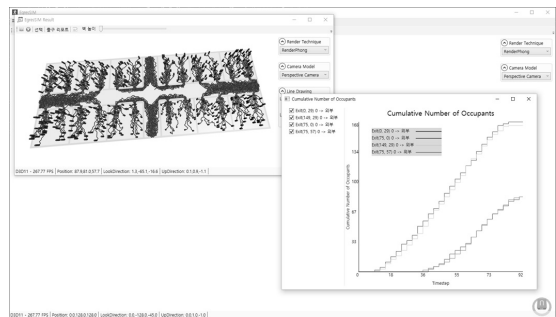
EgressSIM

EgressSIM Result

선택 출구 트레이스 높이

Render Technique
RenderPhong

Camera Model
Perspective Camera

Line Drawing

D3D11 - 267.77 FPS | Position: 37.9,61.0,57.7 | LookDirection: 1.3,-65.1,-16.6 | UpDirection: 0.1,0.9,-1.1

Cumulative Number of Occupants

Exit(0, 29): 0 → 외부
Exit(148, 29): 0 → 외부
Exit(75, 0): 0 → 외부
Exit(75, 57): 0 → 외부

Cumulative Number of Occupants

Exit(0, 29): 0 → 외부
Exit(148, 29): 0 → 외부
Exit(75, 0): 0 → 외부
Exit(75, 57): 0 → 외부

Cumulative Number of Occupants

Timestep

Render Technique
RenderPhong

Camera Model
Perspective Camera

D3D11 - 267.77 FPS | Position: 0.0,128.0,128.0 | LookDirection: 0.0,-128.0,-45.0 | UpDirection: 0.0,1.0,-1.0